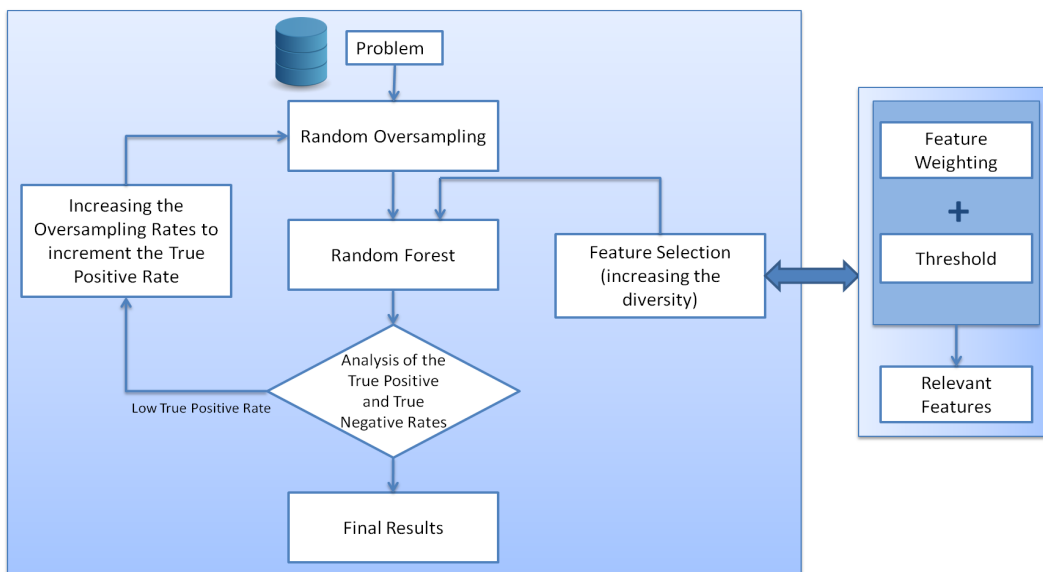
Problem

Random Oversampling

Increasing the Oversampling Rates to increment the True Positive Rate

Random Forest

Feature Selection (increasing the diversity)

Analysis of the True Positive and True Negative Rates

Low True Positive Rate

Final Results

Feature Weighting

+

Threshold

Relevant Features